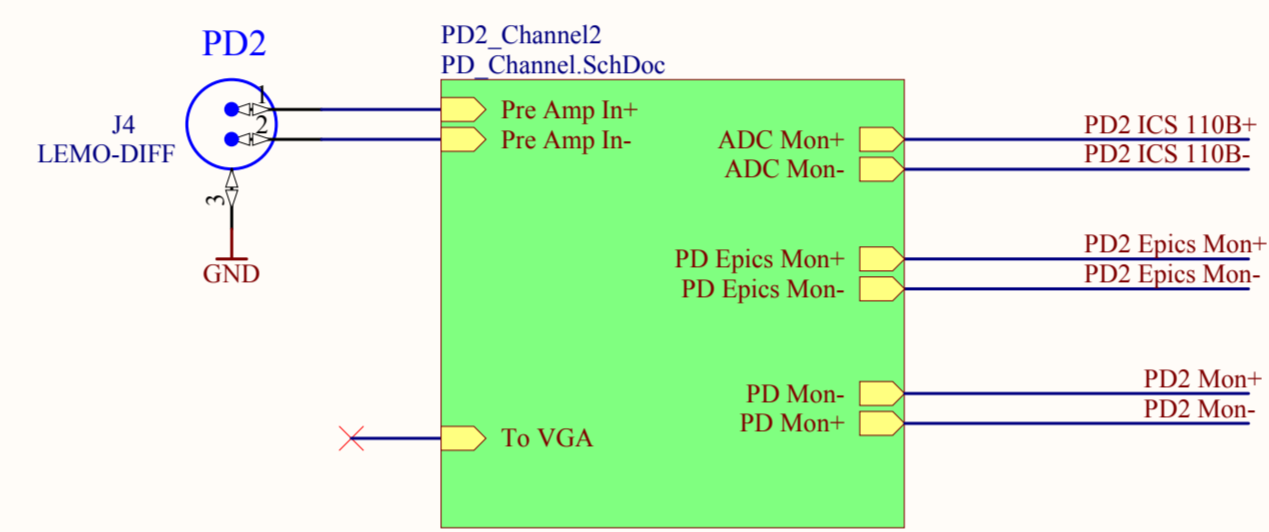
PD2

J4
LEMO-DIFF

1
2
3

GND

PD2_Channel2
PD_Channel.SchDoc

Pre Amp In+
Pre Amp In-

ADC Mon+
ADC Mon-

PD Epics Mon+
PD Epics Mon-

PD Mon-
PD Mon+

To VGA

PD2 ICS 110B+
PD2 ICS 110B-

PD2 Epics Mon+
PD2 Epics Mon-

PD2 Mon+
PD2 Mon-